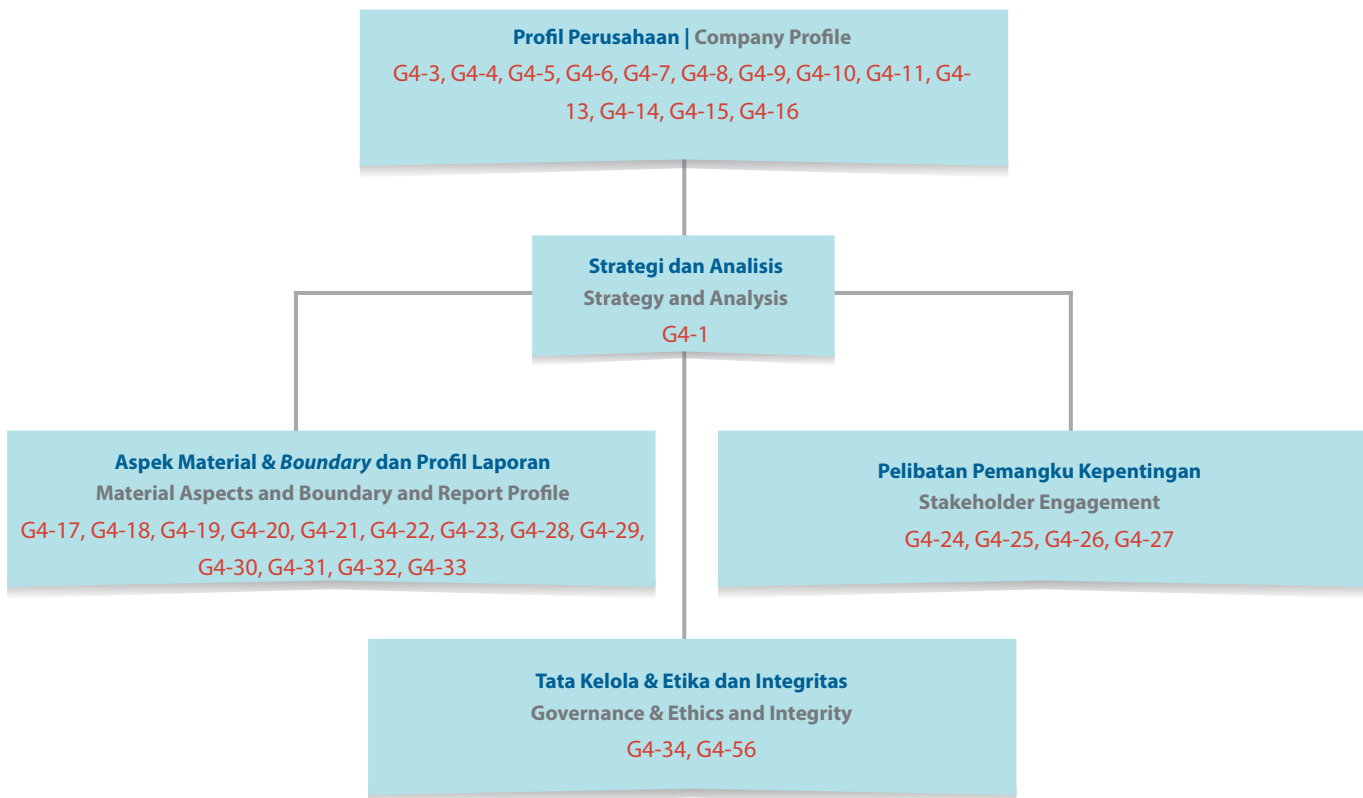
Profil Perusahaan | Company Profile
G4-3, G4-4, G4-5, G4-6, G4-7, G4-8, G4-9, G4-10, G4-11, G4-13, G4-14, G4-15, G4-16

Strategi dan Analisis
Strategy and Analysis
G4-1

Aspek Material & *Boundary* dan Profil Laporan
Material Aspects and Boundary and Report Profile
G4-17, G4-18, G4-19, G4-20, G4-21, G4-22, G4-23, G4-28, G4-29, G4-30, G4-31, G4-32, G4-33

Pelibatan Pemangku Kepentingan
Stakeholder Engagement
G4-24, G4-25, G4-26, G4-27

Tata Kelola & Etika dan Integritas
Governance & Ethics and Integrity
G4-34, G4-56